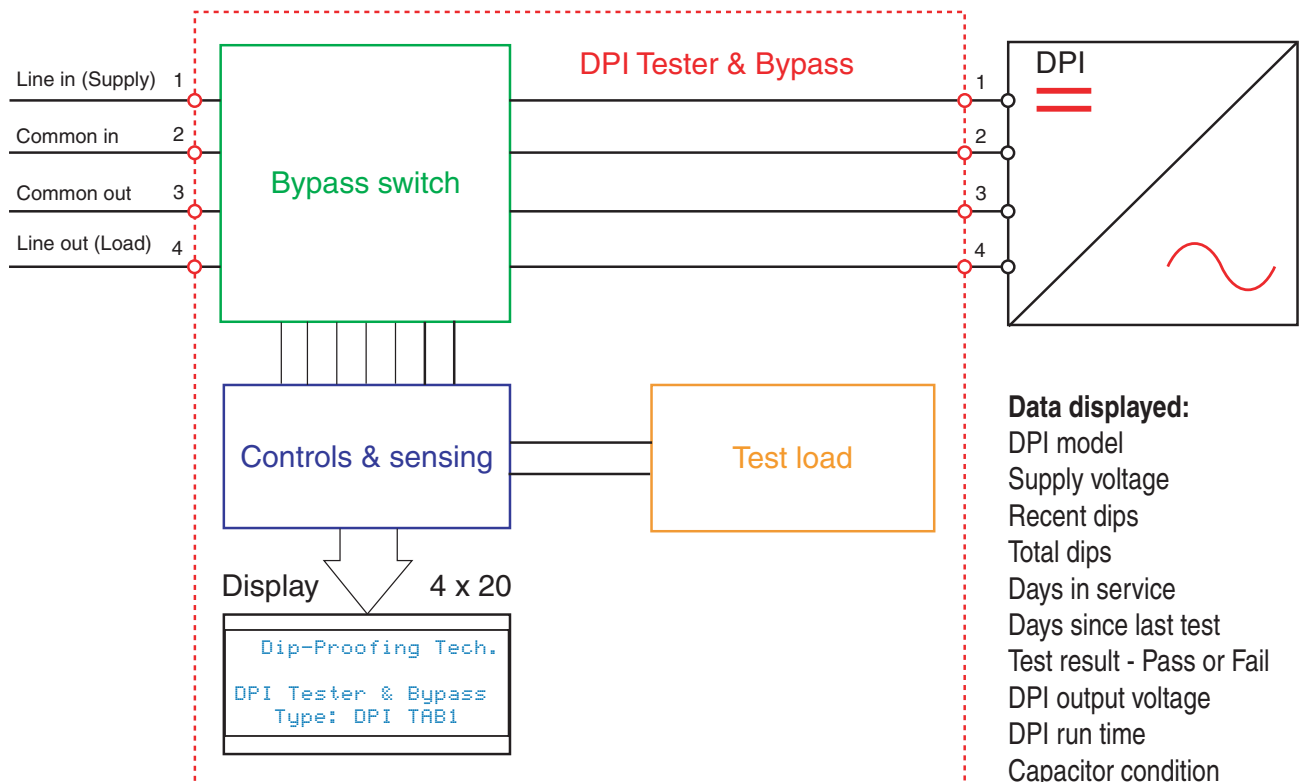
DPI Tester & Bypass

Line in (Supply) 1
Common in 2
Common out 3
Line out (Load) 4

Bypass switch

1
2
3
4

DPI

Controls & sensing

Test load

Display 4 x 20

Dip-Proofing Tech.

DPI Tester & Bypass
Type: DPI TAB1

Data displayed:
DPI model
Supply voltage
Recent dips
Total dips
Days in service
Days since last test
Test result - Pass or Fail
DPI output voltage
DPI run time
Capacitor condition